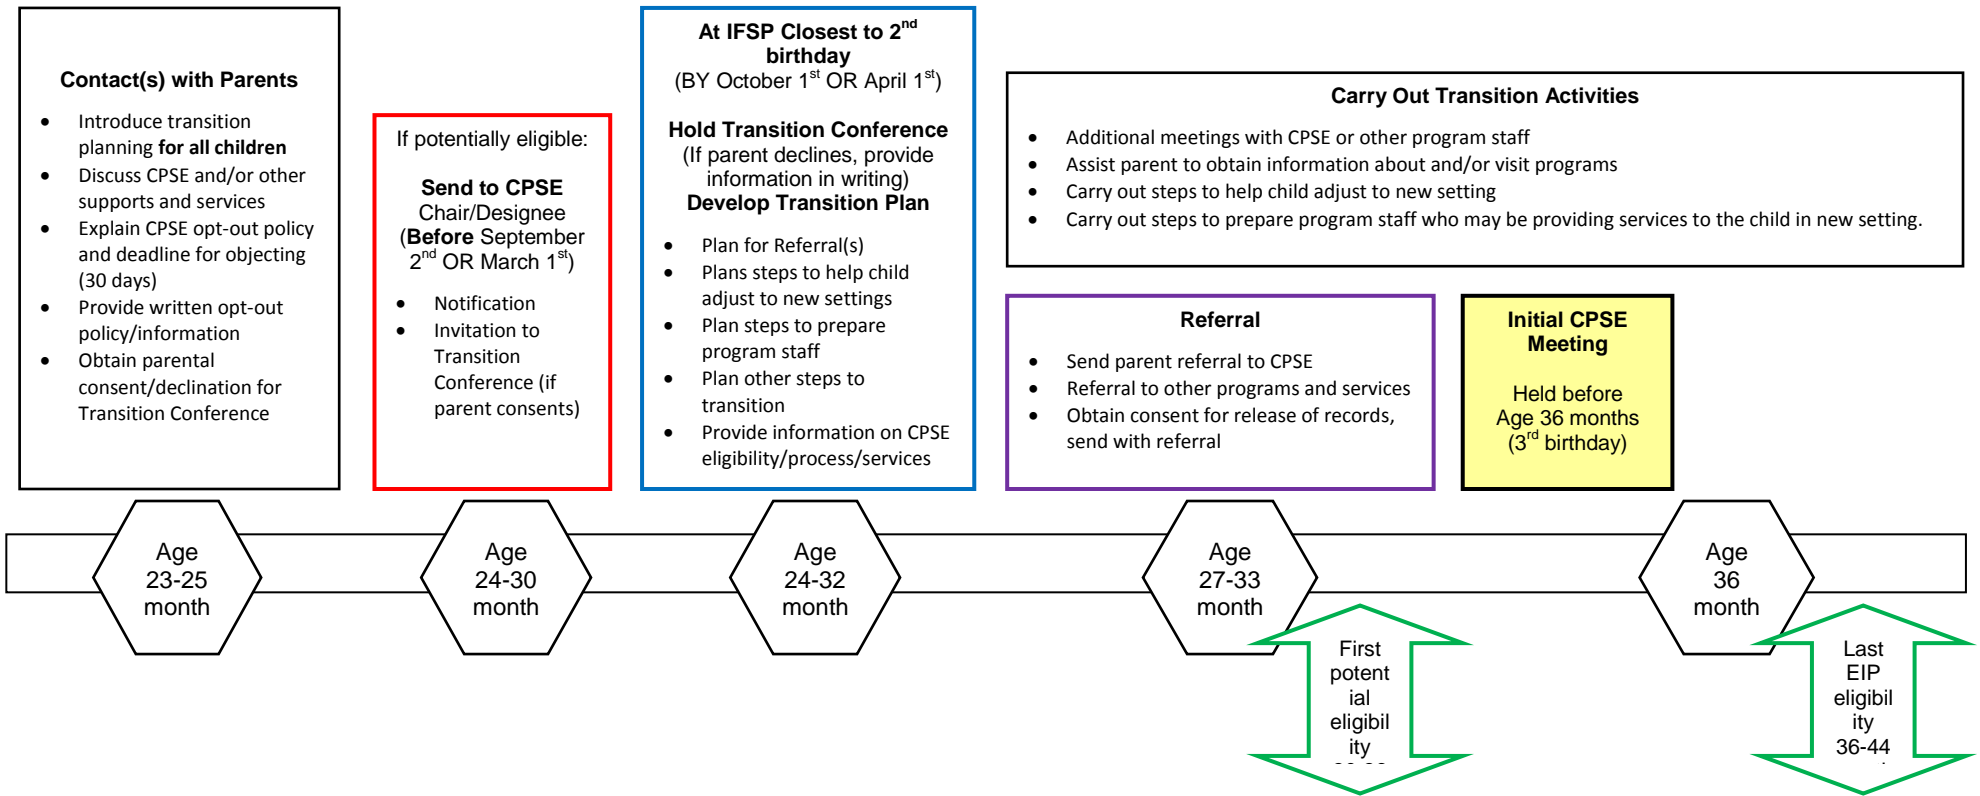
Contact(s) with Parents

- Introduce transition planning **for all children**
- Discuss CPSE and/or other supports and services
- Explain CPSE opt-out policy and deadline for objecting (30 days)
- Provide written opt-out policy/information
- Obtain parental consent/declination for Transition Conference

If potentially eligible:

Send to CPSE Chair/Designee (Before September $2^{nd}$ OR March $1^{st}$)

- Notification
- Invitation to Transition Conference (if parent consents)

At IFSP Closest to $2^{nd}$ birthday
(BY October $1^{st}$ OR April $1^{st}$)

Hold Transition Conference
(If parent declines, provide information in writing)
Develop Transition Plan

- Plan for Referral(s)
- Plans steps to help child adjust to new settings
- Plan steps to prepare program staff
- Plan other steps to transition
- Provide information on CPSE eligibility/process/services

Carry Out Transition Activities

- Additional meetings with CPSE or other program staff
- Assist parent to obtain information about and/or visit programs
- Carry out steps to help child adjust to new setting
- Carry out steps to prepare program staff who may be providing services to the child in new setting.

Referral

- Send parent referral to CPSE
- Referral to other programs and services
- Obtain consent for release of records, send with referral

Initial CPSE Meeting

Held before Age 36 months ($3^{rd}$ birthday)

Age 23-25 month

Age 24-30 month

Age 24-32 month

Age 27-33 month

Age 36 month

First potential eligibility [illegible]

Last EIP eligibility 36-44 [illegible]